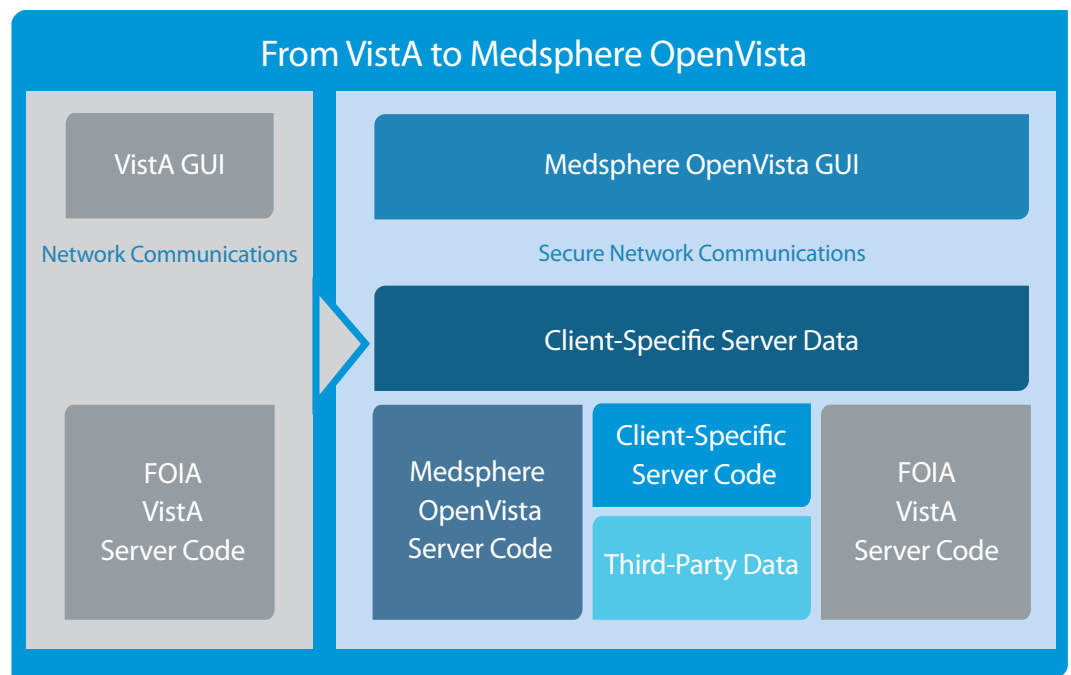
From VistA to Medsphere OpenVista

VistA GUI

Network Communications

FOIA VistA Server Code

Medsphere OpenVista GUI

Secure Network Communications

Client-Specific Server Data

Medsphere OpenVista Server Code

Client-Specific Server Code

Third-Party Data

FOIA VistA Server Code